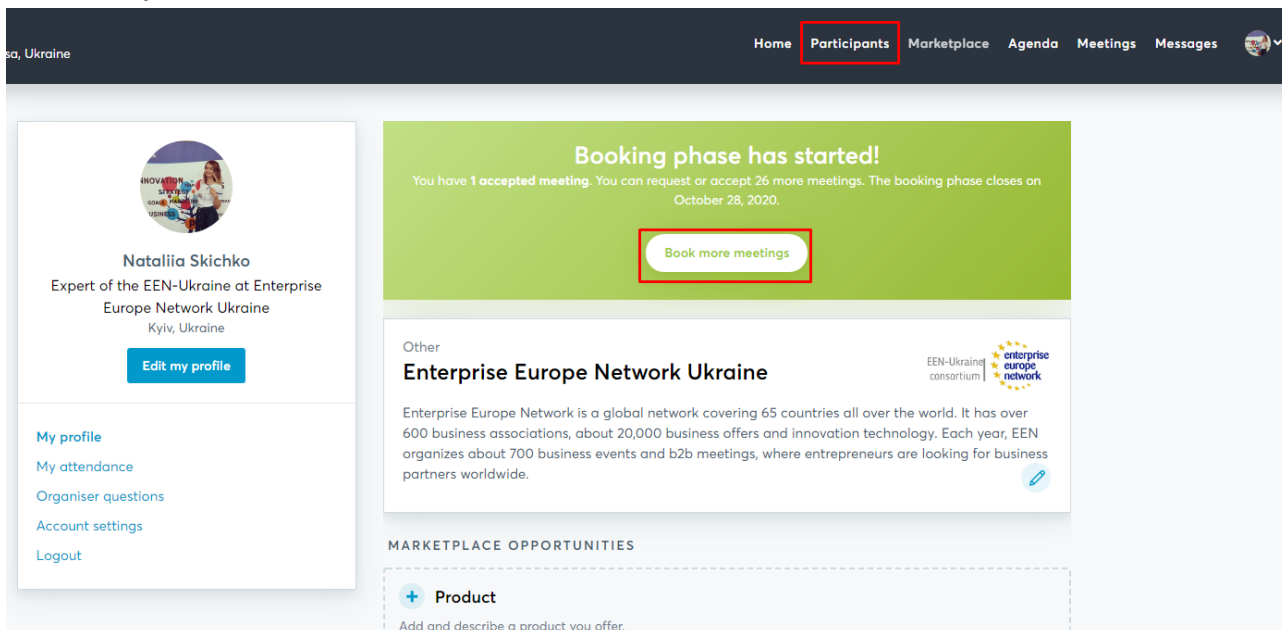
sa, Ukraine

Home Participants Marketplace Agenda Meetings Messages

Nataliia Skichko
Expert of the EEN-Ukraine at Enterprise Europe Network Ukraine
Kyiv, Ukraine

Edit my profile

My profile
My attendance
Organiser questions
Account settings
Logout

Booking phase has started!
You have 1 accepted meeting. You can request or accept 26 more meetings. The booking phase closes on October 28, 2020.

Book more meetings

Other
Enterprise Europe Network Ukraine

EEN-Ukraine consortium | enterprise europe network

Enterprise Europe Network is a global network covering 65 countries all over the world. It has over 600 business associations, about 20,000 business offers and innovation technology. Each year, EEN organizes about 700 business events and b2b meetings, where entrepreneurs are looking for business partners worldwide.

MARKETPLACE OPPORTUNITIES

Product
Add and describe a product you offer.